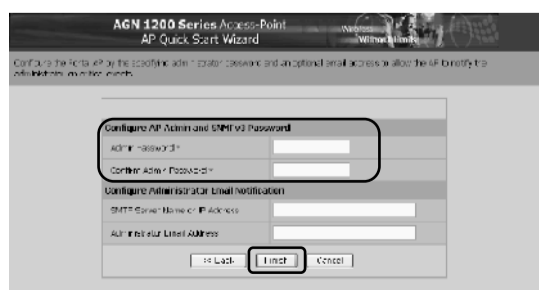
AGN 1200 Series Access-Point
AP Quick Start Wizard

Without Limits

Configure the Fortress AP by the specifying admin istrator password and an optional email address to allow the AP to notify the administrator on critical events.

Configure AP Admin and SNMPv3 Password

Admin Password:*

Confirm Admin Password:*

Configure Administrator Email Notification

SMTP Server Name or IP Address

Administrator Email Address

<< Back

Finish

Cancel